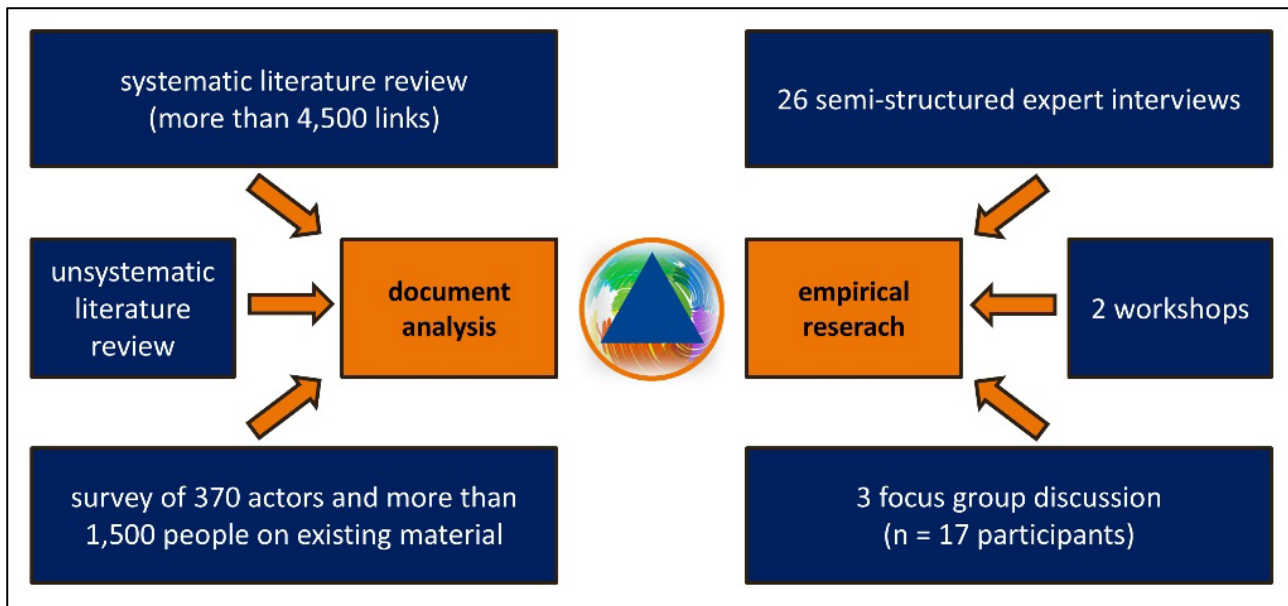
systematic literature review
(more than 4,500 links)

unsystematic literature review

document analysis

survey of 370 actors and more than 1,500 people on existing material

26 semi-structured expert interviews

empirical reserach

2 workshops

3 focus group discussion
(n = 17 participants)